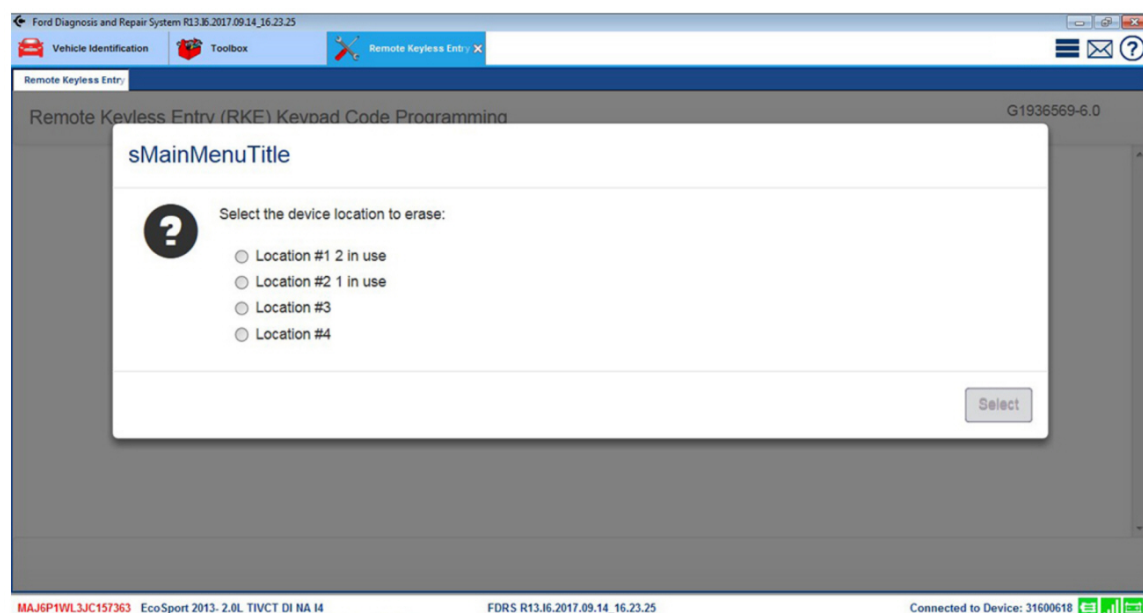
Ford Diagnosis and Repair System R13.I6.2017.09.14_16.23.25

Vehicle Identification

Toolbox

Remote Keyless Entry ✕

Remote Keyless Entry

Remote Keyless Entry (RKE) Keypad Code Programming

G1936569-6.0

sMainMenuTitle

Select the device location to erase:

Location #1 2 in use

Location #2 1 in use

Location #3

Location #4

Select

MAJ6P1WL3JC157363 EcoSport 2013- 2.0L TIVCT DI NA I4

FDRS R13.I6.2017.09.14 16.23.25

Connected to Device: 31600618